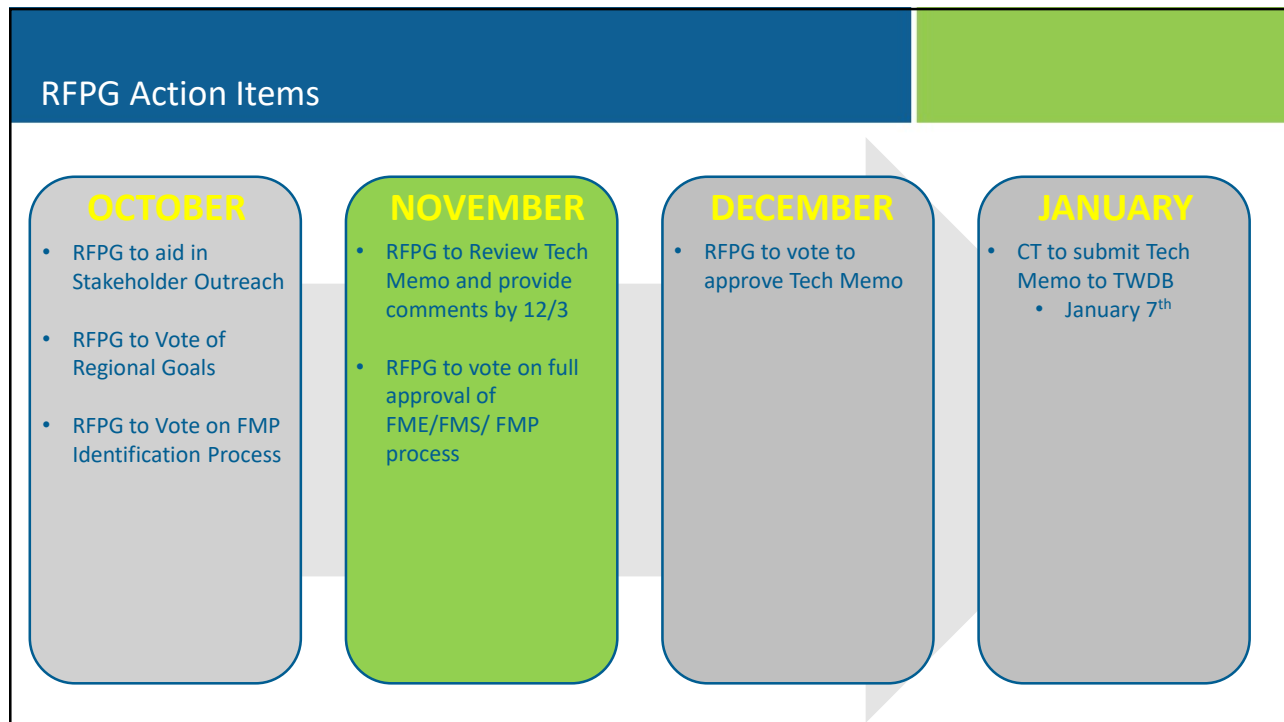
RFPG Action Items

OCTOBER

- RFPG to aid in Stakeholder Outreach
- RFPG to Vote of Regional Goals
- RFPG to Vote on FMP Identification Process

NOVEMBER

- RFPG to Review Tech Memo and provide comments by 12/3
- RFPG to vote on full approval of FME/FMS/ FMP process

DECEMBER

- RFPG to vote to approve Tech Memo

JANUARY

- CT to submit Tech Memo to TWDB
  - January 7$^{th}$